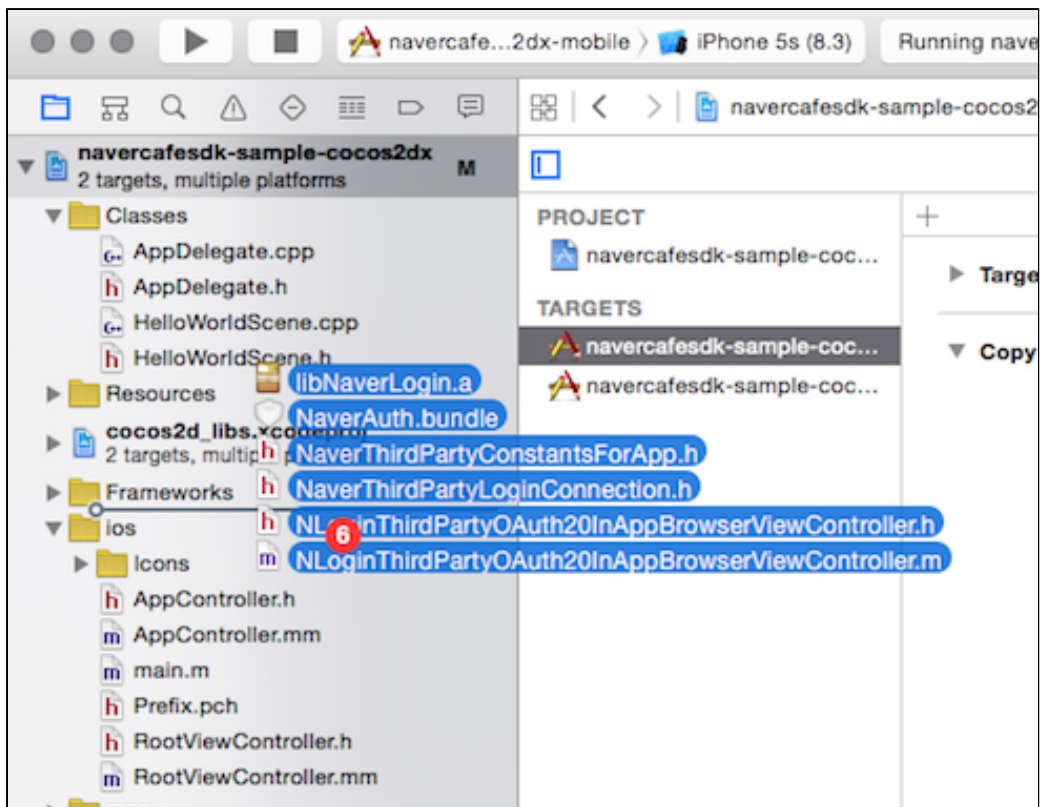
navercafe...2dx-mobile 〉 iPhone 5s (8.3)
Running nave

navercafesdk-sample-cocos2

navercafesdk-sample-cocos2dx
2 targets, multiple platforms
M

Classes
AppDelegate.cpp
AppDelegate.h
HelloWorldScene.cpp
HelloWorldScene.h
Resources
cocos2d_libs.xcodeproj
2 targets, multip
Frameworks
ios
Icons
AppController.h
AppController.mm
main.m
Prefix.pch
RootViewController.h
RootViewController.mm

libNaverLogin.a
NaverAuth.bundle
NaverThirdPartyConstantsForApp.h
NaverThirdPartyLoginConnection.h
NLoginThirdPartyOAuth20InAppBrowserViewController.h
6
NLoginThirdPartyOAuth20InAppBrowserViewController.m

PROJECT
navercafesdk-sample-coc...
TARGETS
navercafesdk-sample-coc...
navercafesdk-sample-coc...

+
Targe
Copy